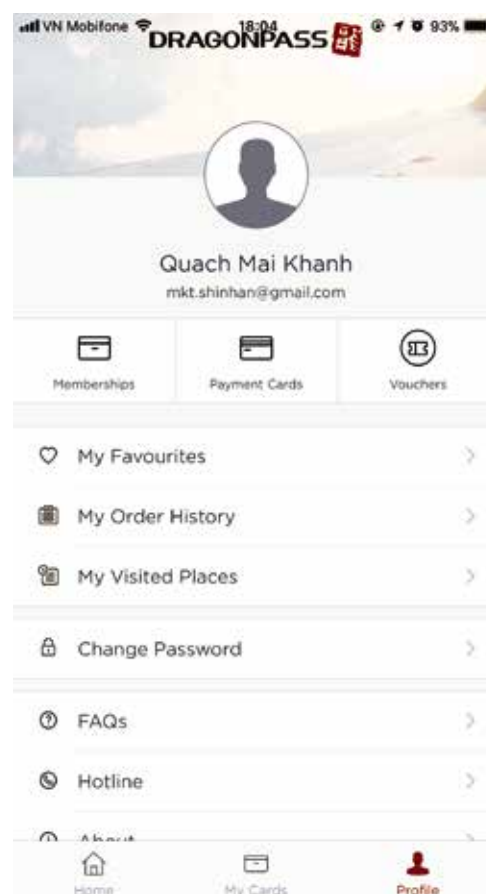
VN Mobifone 18:04 93%
DRAGONPASS

Quach Mai Khanh
mkt.shinhan@gmail.com

Memberships
Payment Cards
Vouchers

My Favourites
My Order History
My Visited Places

Change Password

FAQs
Hotline
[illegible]

Home
My Cards
Profile